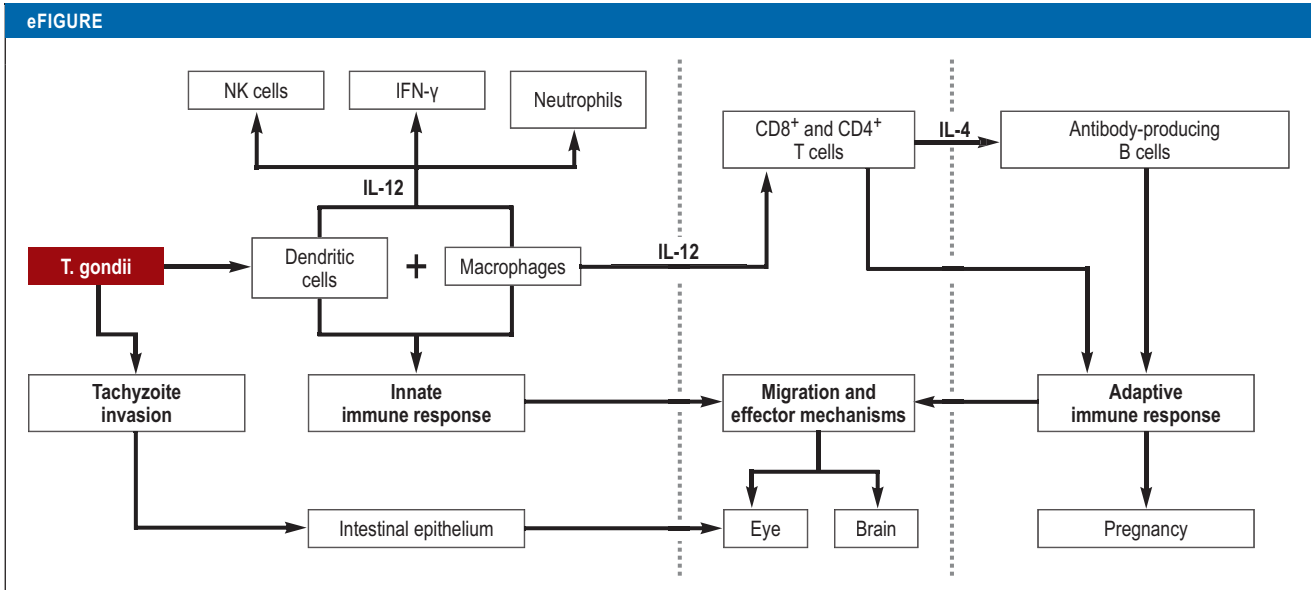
eFIGURE

NK cells

IFN-γ

Neutrophils

IL-12

T. gondii

Dendritic cells

+

Macrophages

IL-12

$CD8^+$ and $CD4^+$ T cells

IL-4

Antibody-producing B cells

Tachyzoite invasion

Innate immune response

Migration and effector mechanisms

Adaptive immune response

Intestinal epithelium

Eye

Brain

Pregnancy